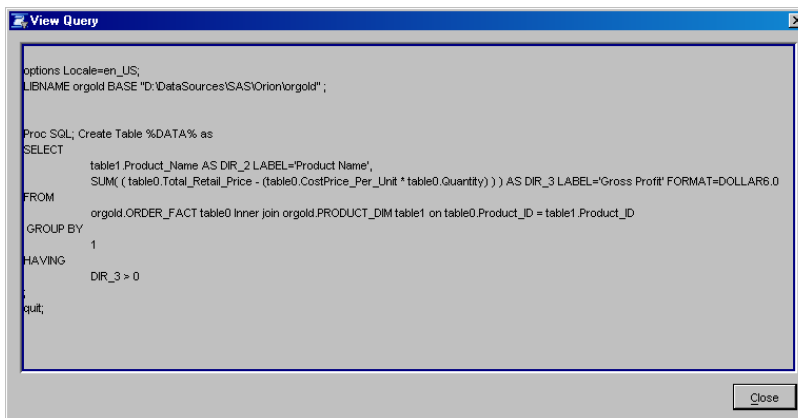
View Query

options Locale=en_US;
LIBNAME orgold BASE "D:\DataSources\SAS\Orion\orgold" ;

Proc SQL; Create Table %DATA% as
SELECT
table1.Product_Name AS DIR_2 LABEL='Product Name',
SUM( ( table0.Total_Retail_Price - (table0.CostPrice_Per_Unit * table0.Quantity) ) ) AS DIR_3 LABEL='Gross Profit' FORMAT=DOLLAR6.0
FROM
orgold.ORDER_FACT table0 Inner join orgold.PRODUCT_DIM table1 on table0.Product_ID = table1.Product_ID
GROUP BY
1
HAVING
DIR_3 > 0
;
quit;

Close